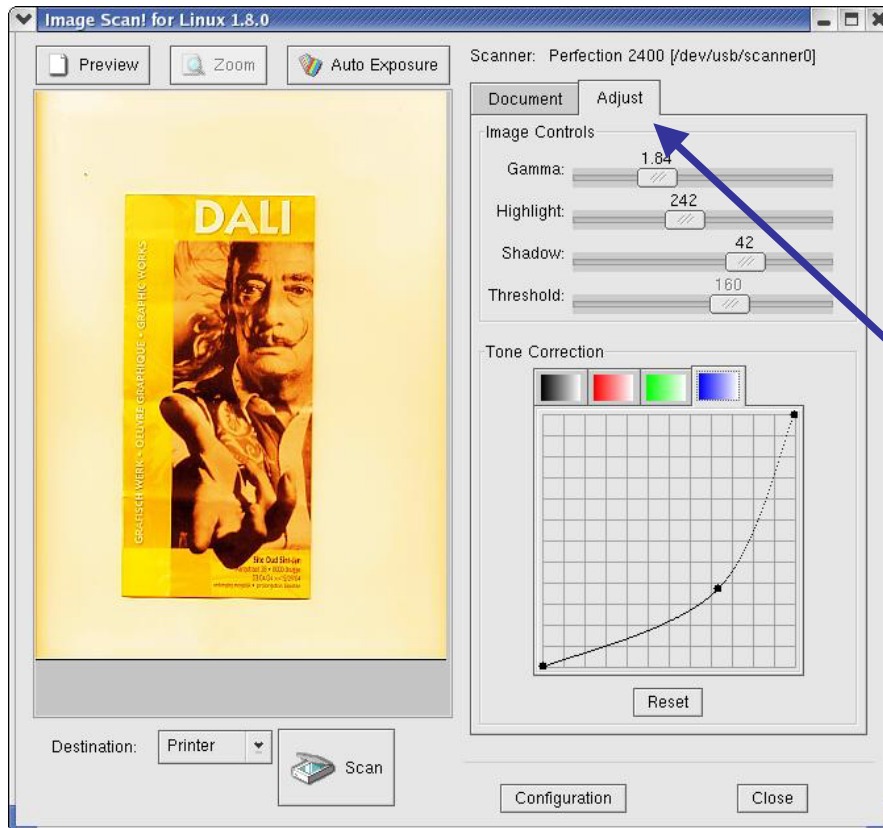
Image Scan! for Linux 1.8.0

Preview
Zoom
Auto Exposure

Scanner: Perfection 2400 [/dev/usb/scanner0]

Document
Adjust

Image Controls
Gamma: 1.84
Highlight: 242
Shadow: 42
Threshold: 160

Tone Correction

Reset

DALI
GRAFISCH WERK • OEUVRE GRAPHIQUE • GRAPHIC WORKS
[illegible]

Destination: Printer
Scan

Configuration
Close